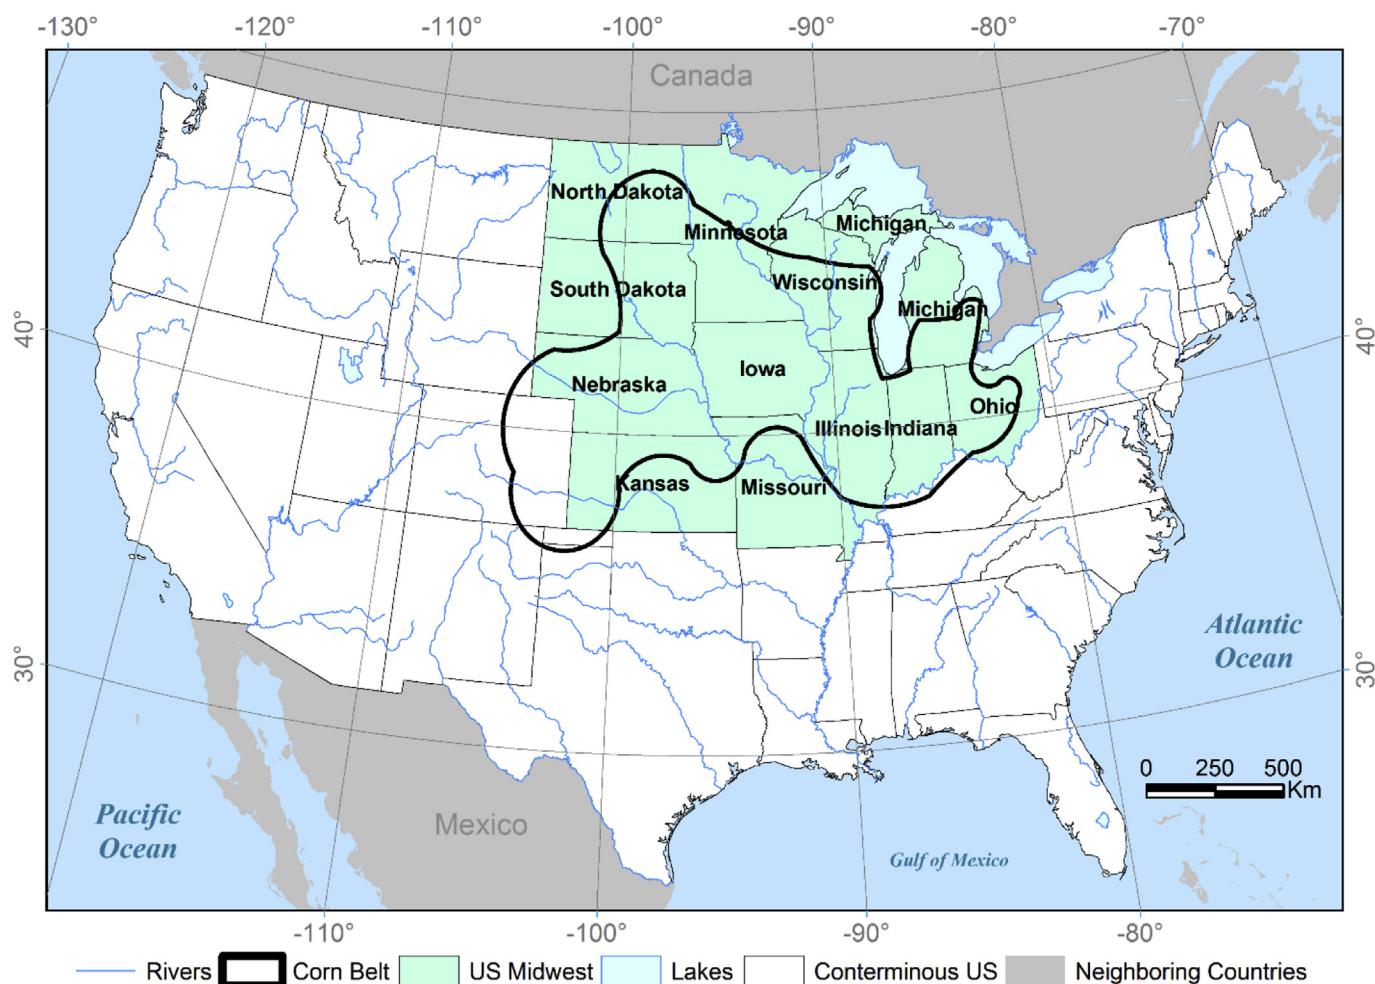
-130° -120° -110° -100° -90° -80° -70°

Canada

North Dakota
Minnesota
Michigan
South Dakota
Wisconsin
Michigan
Nebraska
Iowa
Ohio
Illinois
Indiana
Kansas
Missouri

40°
40°
30°
30°

Atlantic Ocean

0 250 500 Km

Pacific Ocean

Mexico

Gulf of Mexico

-110° -100° -90° -80°

Rivers Corn Belt US Midwest Lakes Conterminous US Neighboring Countries